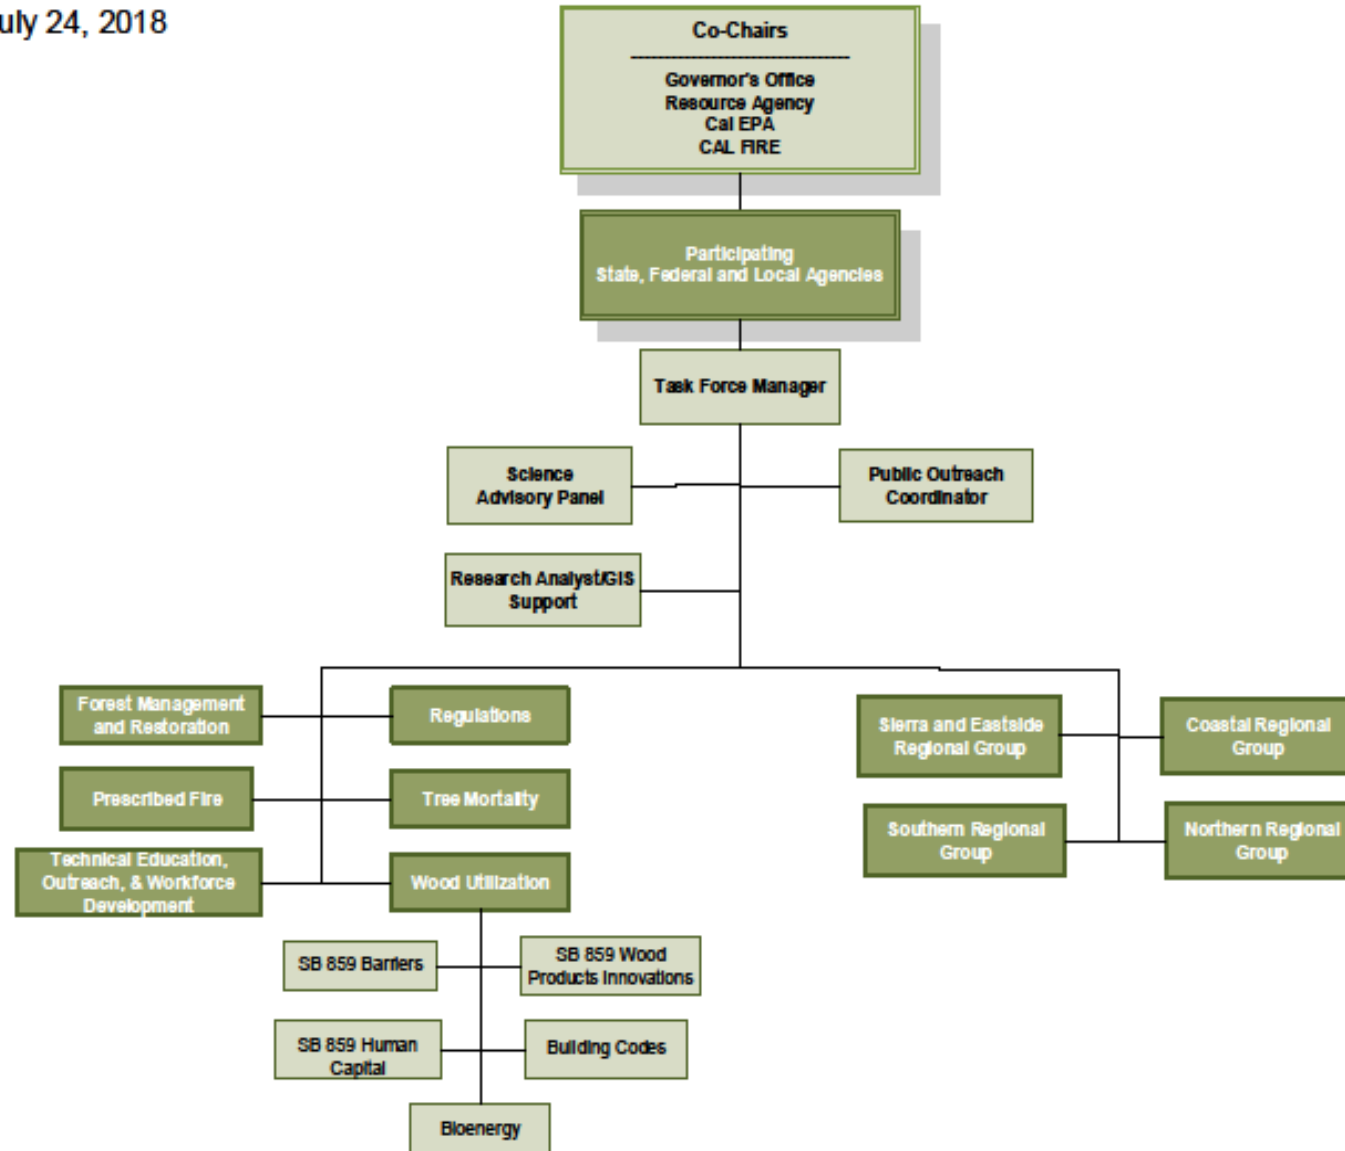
uly 24, 2018

Co-Chairs

Governor's Office
Resource Agency
Cal EPA
CAL FIRE

Participating
State, Federal and Local Agencies

Task Force Manager

Science Advisory Panel

Public Outreach Coordinator

Research Analyst/GIS Support

Forest Management and Restoration

Regulations

Prescribed Fire

Tree Mortality

Technical Education, Outreach, & Workforce Development

Wood Utilization

Sierra and Eastside Regional Group

Coastal Regional Group

Southern Regional Group

Northern Regional Group

SB 859 Barriers

SB 859 Wood Products Innovations

SB 859 Human Capital

Building Codes

Bioenergy